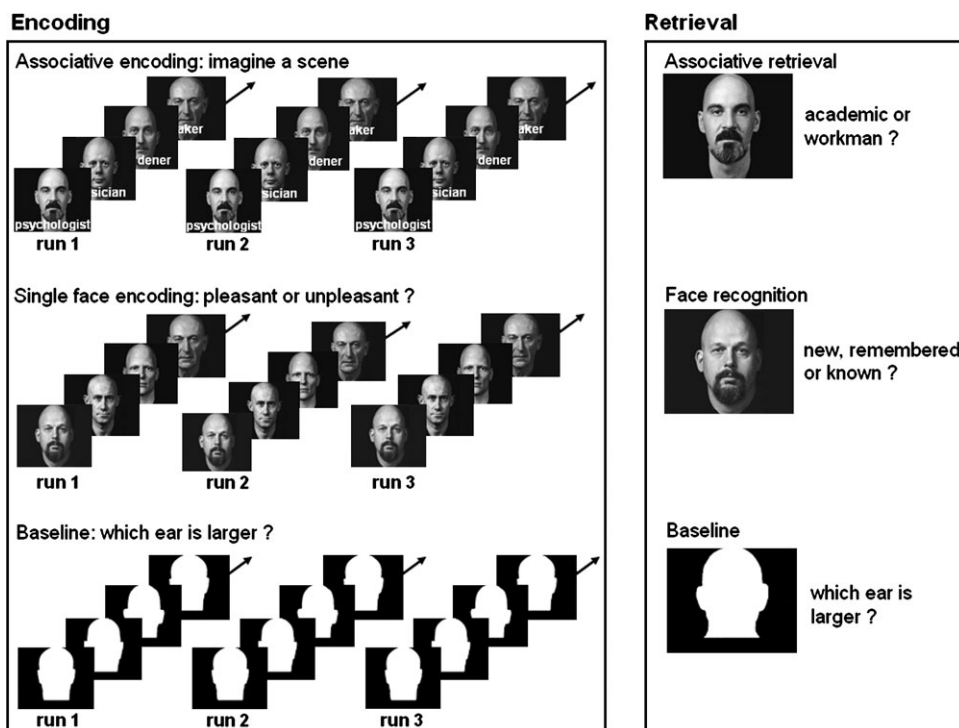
Encoding

Associative encoding: imagine a scene

aker
dener
sician
psychologist
run 1

aker
dener
sician
psychologist
run 2

aker
dener
sician
psychologist
run 3

Single face encoding: pleasant or unpleasant ?

run 1
run 2
run 3

Baseline: which ear is larger ?

run 1
run 2
run 3

Retrieval

Associative retrieval

academic or workman ?

Face recognition

new, remembered or known ?

Baseline

which ear is larger ?